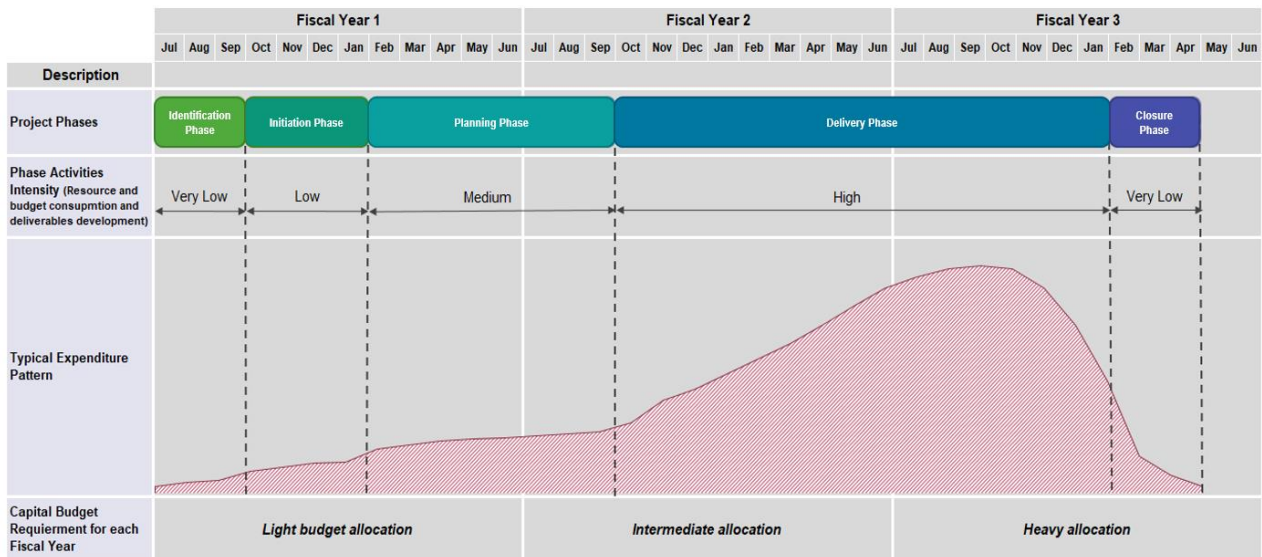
|  | Fiscal Year 1 | Fiscal Year 2 | Fiscal Year 3 |
|---|---|---|---|
|  | Jul Aug Sep Oct Nov Dec Jan Feb Mar Apr May Jun | Jul Aug Sep Oct Nov Dec Jan Feb Mar Apr May Jun | Jul Aug Sep Oct Nov Dec Jan Feb Mar Apr May Jun |
| Description |  |  |  |
| Project Phases | Identification Phase, Initiation Phase, Planning Phase | Delivery Phase | Closure Phase |
| Phase Activities Intensity (Resource and budget consupmtion and deliverables development) | Very Low, Low, Medium | High | Very Low |
| Typical Expenditure Pattern |  |  |  |
| Capital Budget Requierment for each Fiscal Year | Light budget allocation | Intermediate allocation | Heavy allocation |